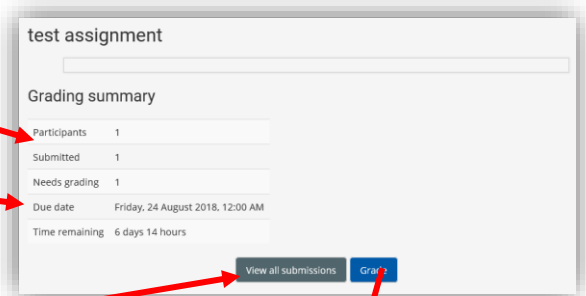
test assignment

Grading summary

| Participants | 1 |
|---|---|
| Submitted | 1 |
| Needs grading | 1 |
| Due date | Friday, 24 August 2018, 12:00 AM |
| Time remaining | 6 days 14 hours |

View all submissions Grade